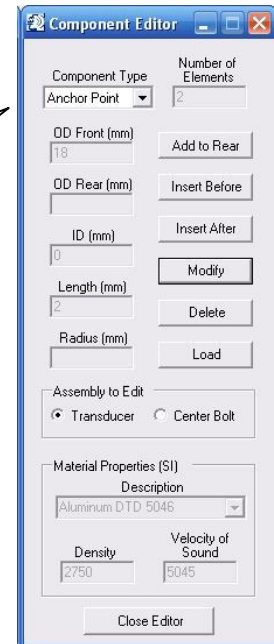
Component Editor

Component Type
Anchor Point

Number of Elements
2

OD Front (mm)
18

Add to Rear

OD Rear (mm)

Insert Before

ID (mm)
0

Insert After

Modify

Length (mm)
2

Delete

Radius (mm)

Load

Assembly to Edit
Transducer
Center Bolt

Material Properties (SI)
Description
Aluminum DTD 5046

Density
2750

Velocity of Sound
5045

Close Editor